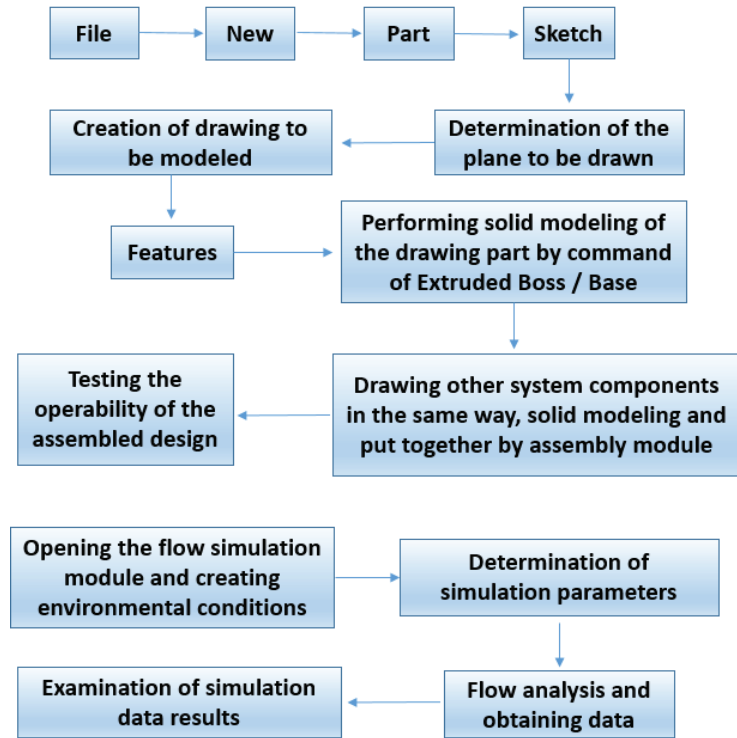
File

New

Part

Sketch

Determination of the plane to be drawn

Creation of drawing to be modeled

Features

Performing solid modeling of the drawing part by command of Extruded Boss / Base

Drawing other system components in the same way, solid modeling and put together by assembly module

Testing the operability of the assembled design

Opening the flow simulation module and creating environmental conditions

Determination of simulation parameters

Flow analysis and obtaining data

Examination of simulation data results